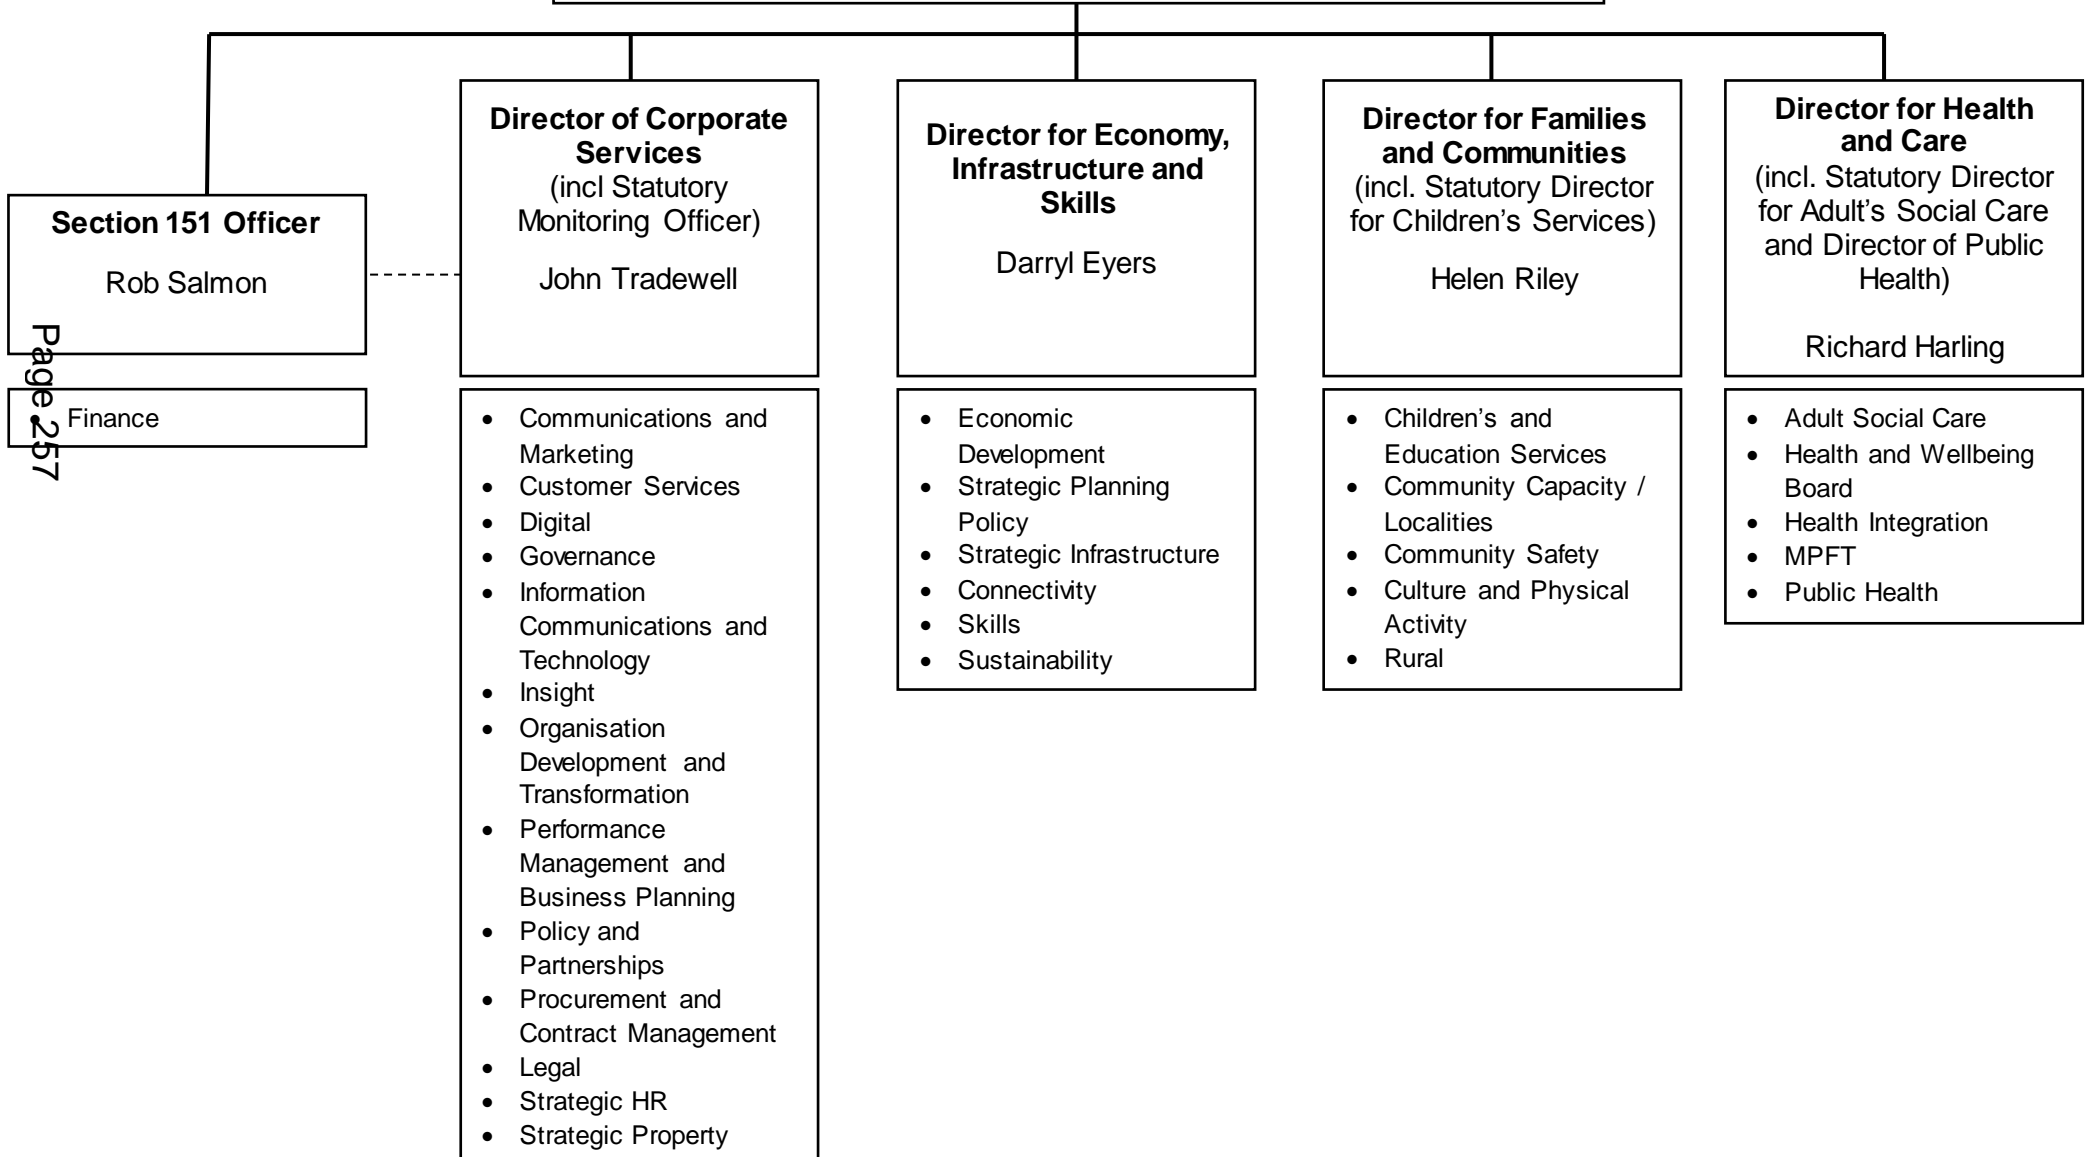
**Section 151 Officer**

Rob Salmon

Finance

Page 257

**Director of Corporate Services**
(incl Statutory Monitoring Officer)

John Tradewell

- Communications and Marketing
- Customer Services
- Digital
- Governance
- Information Communications and Technology
- Insight
- Organisation Development and Transformation
- Performance Management and Business Planning
- Policy and Partnerships
- Procurement and Contract Management
- Legal
- Strategic HR
- Strategic Property

**Director for Economy, Infrastructure and Skills**

Darryl Eyers

- Economic Development
- Strategic Planning Policy
- Strategic Infrastructure
- Connectivity
- Skills
- Sustainability

**Director for Families and Communities**
(incl. Statutory Director for Children's Services)

Helen Riley

- Children's and Education Services
- Community Capacity / Localities
- Community Safety
- Culture and Physical Activity
- Rural

**Director for Health and Care**
(incl. Statutory Director for Adult's Social Care and Director of Public Health)

Richard Harling

- Adult Social Care
- Health and Wellbeing Board
- Health Integration
- MPFT
- Public Health